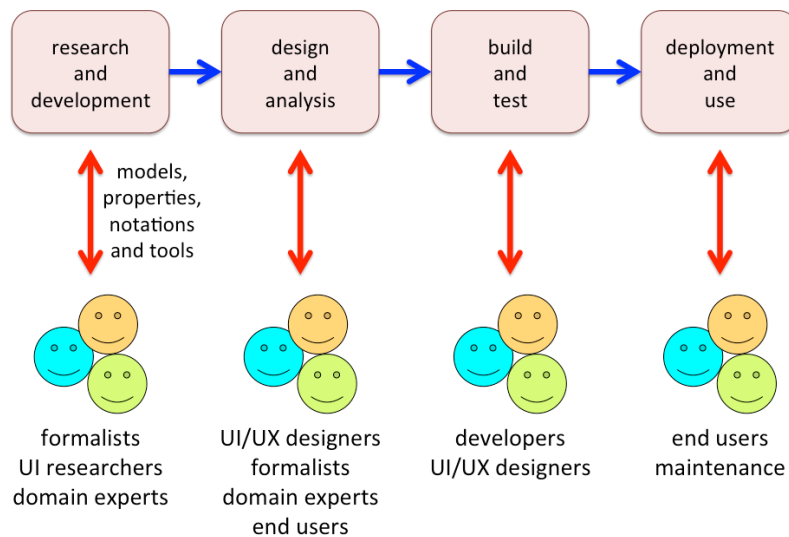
research and development

design and analysis

build and test

deployment and use

models, properties, notations and tools

formalists
UI researchers
domain experts

UI/UX designers
formalists
domain experts
end users

developers
UI/UX designers

end users
maintenance